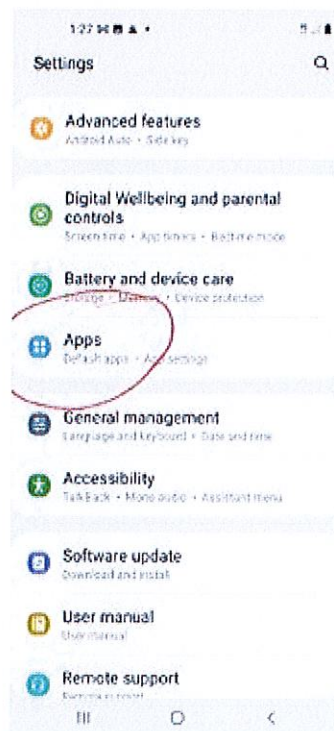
1:27

Settings

Advanced features
Android Auto • Side key

Digital Wellbeing and parental controls
Screen time • App timers • Bedtime mode

Battery and device care
Storage • Memory • Device protection

Apps
Default apps • App settings

General management
Language and keyboard • Date and time

Accessibility
TalkBack • Mono audio • Assistant menu

Software update
Download and install

User manual
User manual

Remote support
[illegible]